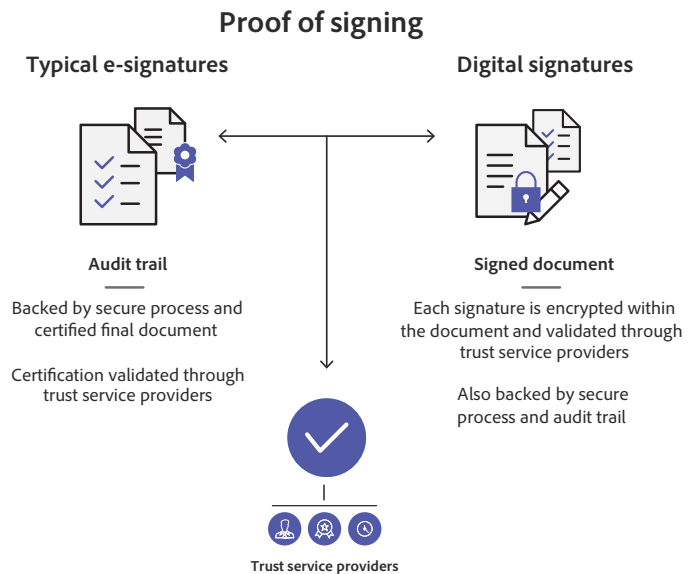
Proof of signing

Typical e-signatures

Audit trail

Backed by secure process and certified final document

Certification validated through trust service providers

Digital signatures

Signed document

Each signature is encrypted within the document and validated through trust service providers

Also backed by secure process and audit trail

Trust service providers